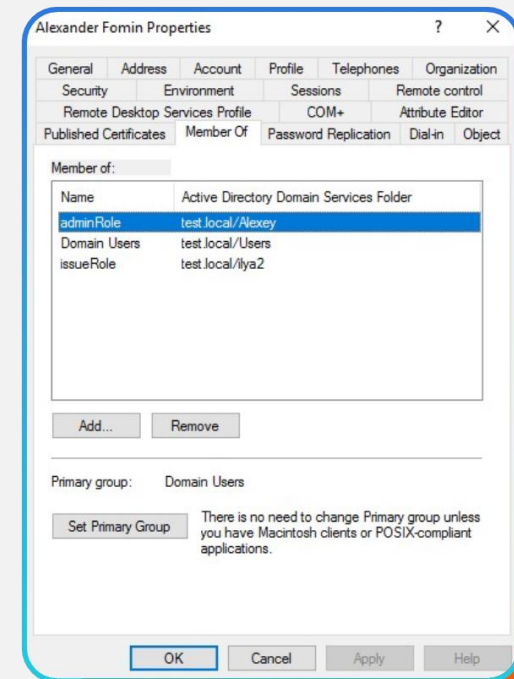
Alexander Fomin Properties ? ×

General | Address | Account | Profile | Telephones | Organization
Security | Environment | Sessions | Remote control
Remote Desktop Services Profile | COM+ | Attribute Editor
Published Certificates | Member Of | Password Replication | Dial-in | Object

Member of:

| Name | Active Directory Domain Services Folder |
|---|---|
| adminRole | test.local/Alexey |
| Domain Users | test.local/Users |
| issueRole | test.local/ilya2 |

Add... Remove

Primary group: Domain Users

Set Primary Group There is no need to change Primary group unless you have Macintosh clients or POSIX-compliant applications.

OK Cancel Apply Help